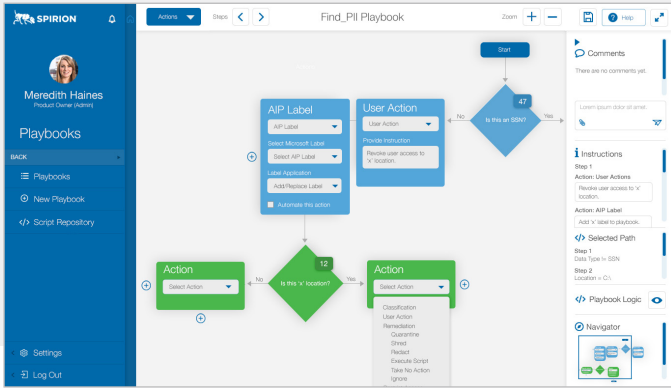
SPIRION

Meredith Haines
Product Owner (Admin)

Playbooks

BACK

Playbooks

New Playbook

Script Repository

Settings

Log Out

Actions

Steps

Find_PII Playbook

Zoom

Help

Start

47

Is this an SSN?

No

Yes

AIP Label

AIP Label

Select Microsoft Label

Select AIP Label

Label Application

Add/Replace Label

Automate this action

User Action

User Action

Provide Instruction

Revoke user access to 'x' location.

12

Is this 'x' location?

No

Yes

Action

Select Action

Action

Select Action

Classification
User Action
Remediation
Quarantine
Shred
Redact
Execute Script
Take No Action
Ignore

Comments

There are no comments yet.

Lorem ipsum dolor sit amet.

Instructions

Step 1

Action: User Actions

Revoke user access to 'x' location.

Action: AIP Label

Add 'x' label to playbook.

Selected Path

Step 1
Data Type is SSN

Step 2
Location = C:\

Playbook Logic

Navigator